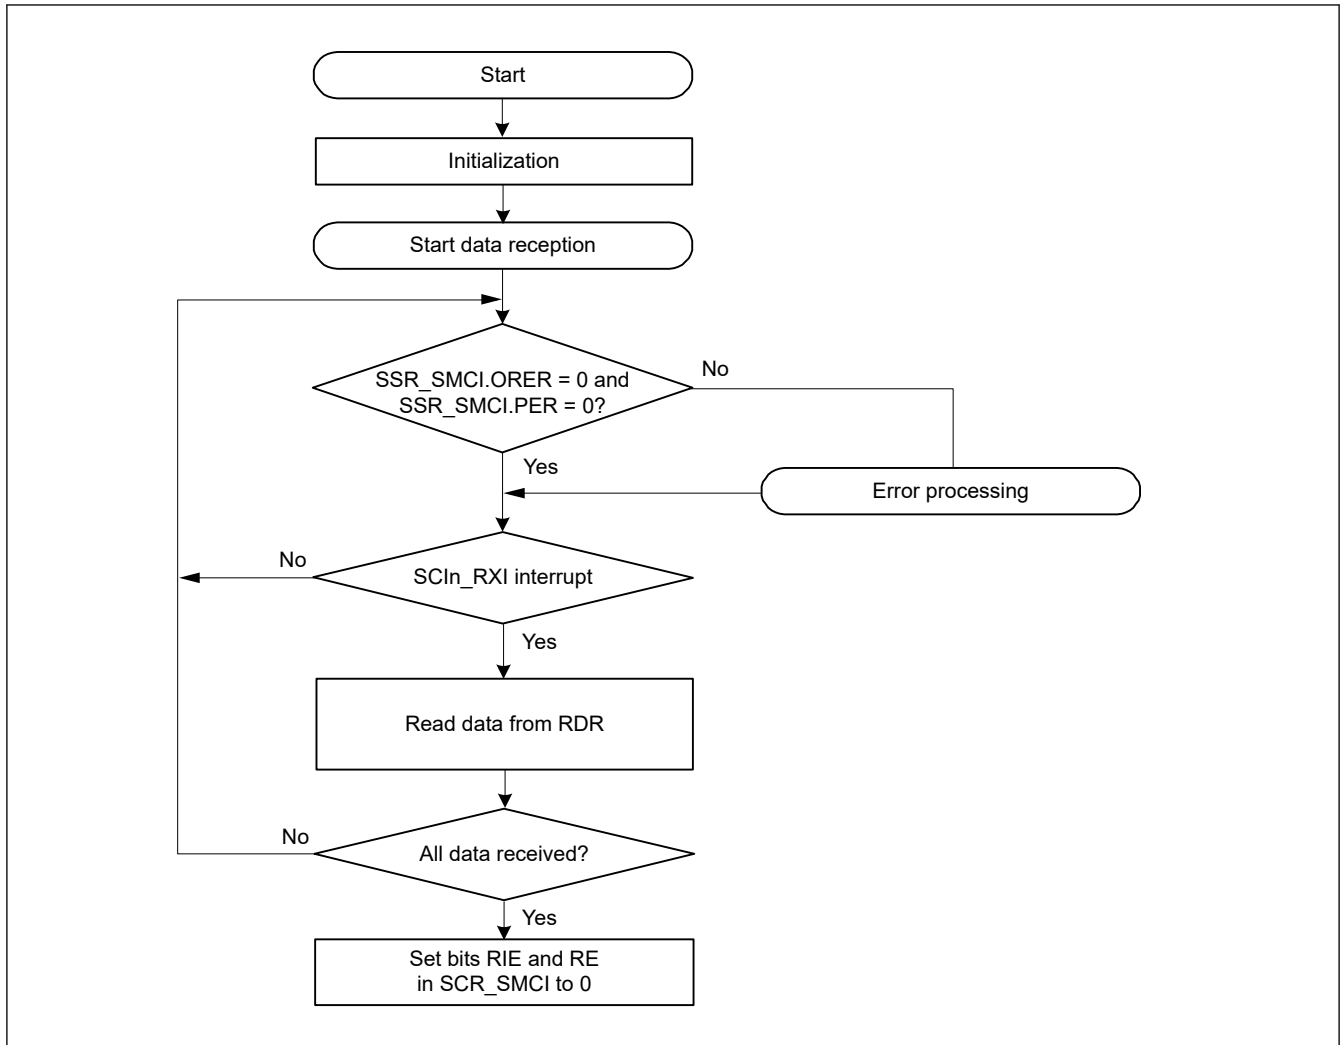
Start

Initialization

Start data reception

SSR_SMCI.ORER = 0 and SSR_SMCI.PER = 0?

No

Yes

Error processing

No

SCIn_RXI interrupt

Yes

Read data from RDR

No

All data received?

Yes

Set bits RIE and RE in SCR_SMCI to 0